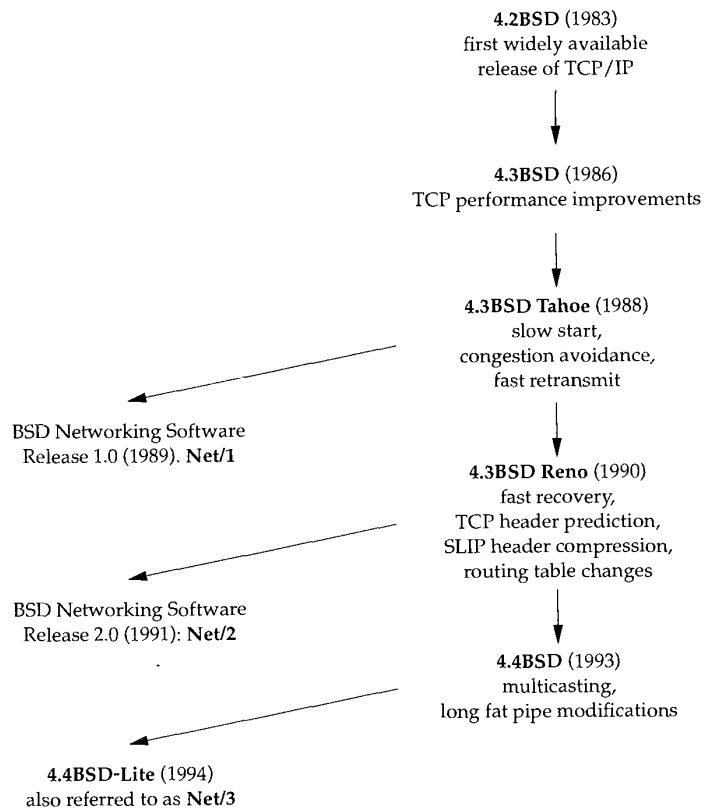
**4.2BSD** (1983)
first widely available
release of TCP/IP

**4.3BSD** (1986)
TCP performance improvements

**4.3BSD Tahoe** (1988)
slow start,
congestion avoidance,
fast retransmit

BSD Networking Software
Release 1.0 (1989). **Net/1**

**4.3BSD Reno** (1990)
fast recovery,
TCP header prediction,
SLIP header compression,
routing table changes

BSD Networking Software
Release 2.0 (1991): **Net/2**

**4.4BSD** (1993)
multicasting,
long fat pipe modifications

**4.4BSD-Lite** (1994)
also referred to as **Net/3**